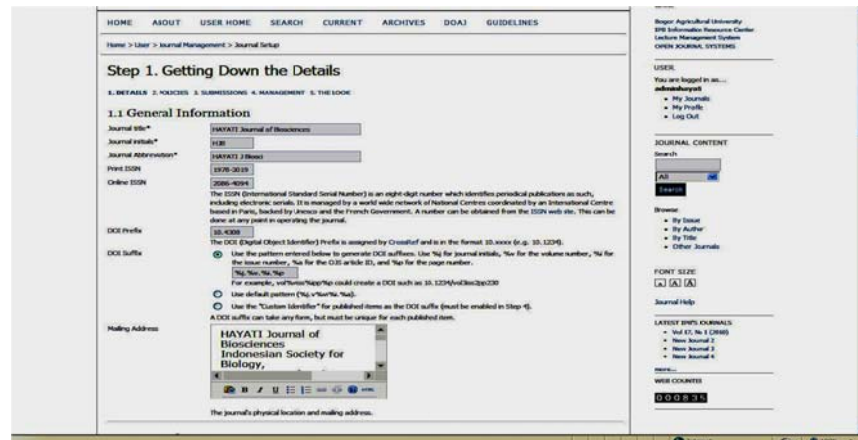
HOME ABOUT USER HOME SEARCH CURRENT ARCHIVES DOAJ GUIDELINES

Home > User > Journal Management > Journal Setup

Step 1. Getting Down the Details

1. DETAILS 2. POLICIES 3. SUBMISSIONS 4. MANAGEMENT 5. THE LOOK

1.1 General Information

Journal title* HAYATI Journal of Biosciences

Journal initials* HJB

Journal Abbreviation* HAYATI J Biosci

Print ISSN 1978-3019

Online ISSN 2086-4094

The ISSN (International Standard Serial Number) is an eight-digit number which identifies periodical publications as such, including electronic serials. It is managed by a world wide network of National Centres coordinated by an International Centre based in Paris, backed by Unesco and the French Government. A number can be obtained from the ISSN web site. This can be done at any point in operating the journal.

DOI Prefix 10.4308

The DOI (Digital Object Identifier) Prefix is assigned by CrossRef and is in the format 10.xxxx (e.g. 10.1234).

DOI Suffix

Use the pattern entered below to generate DOI suffixes. Use %j for journal initials, %v for the volume number, %i for the issue number, %a for the OJS article ID, and %p for the page number.

%j.%v.%i.%p

For example, vol%viss%ipp%p could create a DOI such as 10.1234/vol3iss2pp230

Use default pattern (%j.v%vi%i.%a).

Use the "Custom Identifier" for published items as the DOI suffix (must be enabled in Step 4).

A DOI suffix can take any form, but must be unique for each published item.

Mailing Address

HAYATI Journal of Biosciences
Indonesian Society for Biology,

The journal's physical location and mailing address.

Bogor Agricultural University
IPB Information Resource Center
Lecture Management System
OPEN JOURNAL SYSTEMS

USER
You are logged in as...
adminhayati
• My Journals
• My Profile
• Log Out

JOURNAL CONTENT
Search
All
Search

Browse
• By Issue
• By Author
• By Title
• Other Journals

FONT SIZE
A A A

Journal Help

LATEST IPB'S JOURNALS
• Vol 17, No 1 (2010)
• New Journal 2
• New Journal 3
• New Journal 4
more...

WEB COUNTER
000835